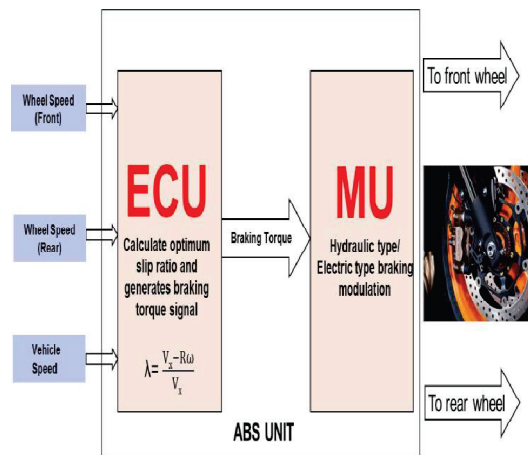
Wheel Speed (Front)

Wheel Speed (Rear)

Vehicle Speed

ECU

Calculate optimum slip ratio and generates braking torque signal

$\lambda = \frac{V_x - R\omega}{V_x}$

Braking Torque

MU

Hydraulic type/ Electric type braking modulation

To front wheel

To rear wheel

ABS UNIT